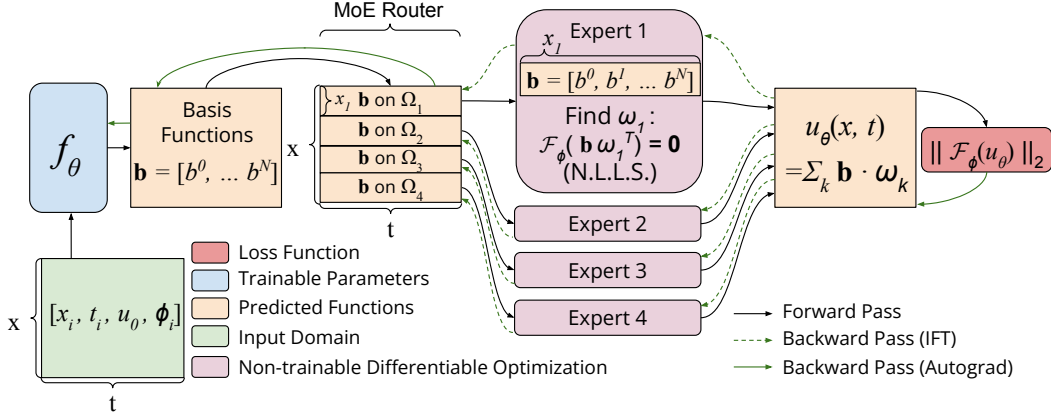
MoE Router

$f_\theta$

Basis Functions
$\mathbf{b} = [b^0, \dots b^N]$

x

$x_1$ $\mathbf{b}$ on $\Omega_1$
$\mathbf{b}$ on $\Omega_2$
$\mathbf{b}$ on $\Omega_3$
$\mathbf{b}$ on $\Omega_4$

t

Expert 1
$x_1$
$\mathbf{b} = [b^0, b^1, \dots b^N]$
Find $\omega_1$:
$\mathcal{F}_\phi(\mathbf{b}\,\omega_1^T) = \mathbf{0}$
(N.L.L.S.)

$u_\theta(x, t)$
$=\Sigma_k \mathbf{b} \cdot \omega_k$

$|| \mathcal{F}_\phi(u_\theta) ||_2$

Expert 2

Expert 3

Expert 4

x

$[x_i, t_i, u_0, \phi_i]$

t

Loss Function
Trainable Parameters
Predicted Functions
Input Domain
Non-trainable Differentiable Optimization

Forward Pass
Backward Pass (IFT)
Backward Pass (Autograd)